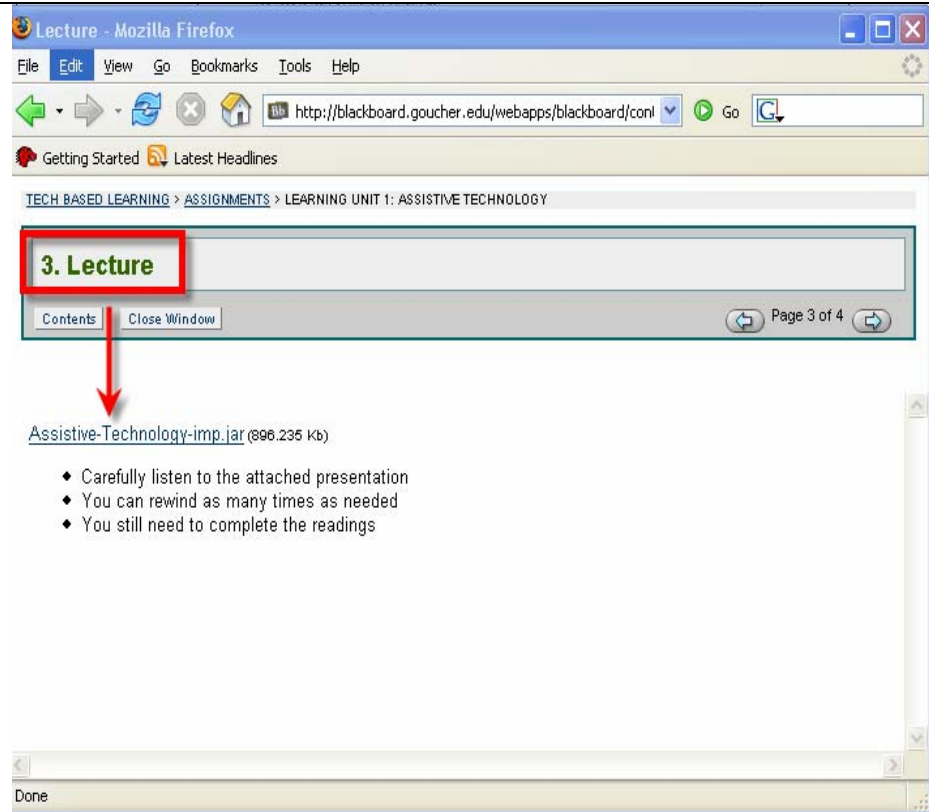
Lecture - Mozilla Firefox

File Edit View Go Bookmarks Tools Help

http://blackboard.goucher.edu/webapps/blackboard/con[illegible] Go

Getting Started Latest Headlines

TECH BASED LEARNING > ASSIGNMENTS > LEARNING UNIT 1: ASSISTIVE TECHNOLOGY

3. Lecture

Contents Close Window

Page 3 of 4

Assistive-Technology-imp.jar (896.235 Kb)

- Carefully listen to the attached presentation
- You can rewind as many times as needed
- You still need to complete the readings

Done